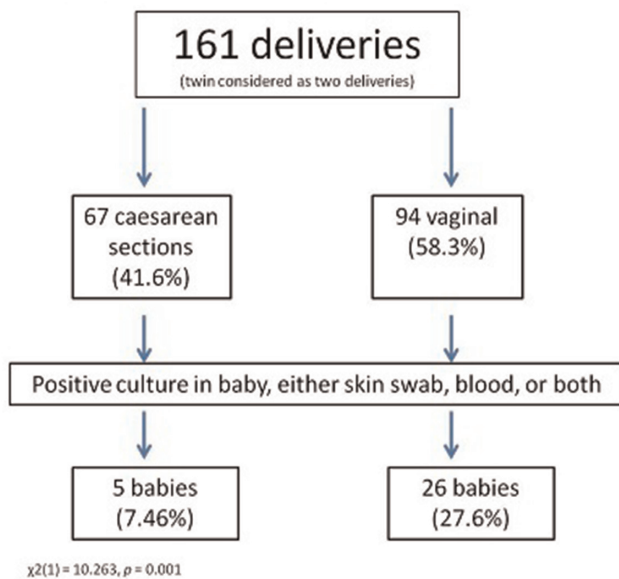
161 deliveries
(twin considered as two deliveries)

67 caesarean sections
(41.6%)

94 vaginal
(58.3%)

Positive culture in baby, either skin swab, blood, or both

5 babies
(7.46%)

26 babies
(27.6%)

$\chi2(1) = 10.263$, $p = 0.001$